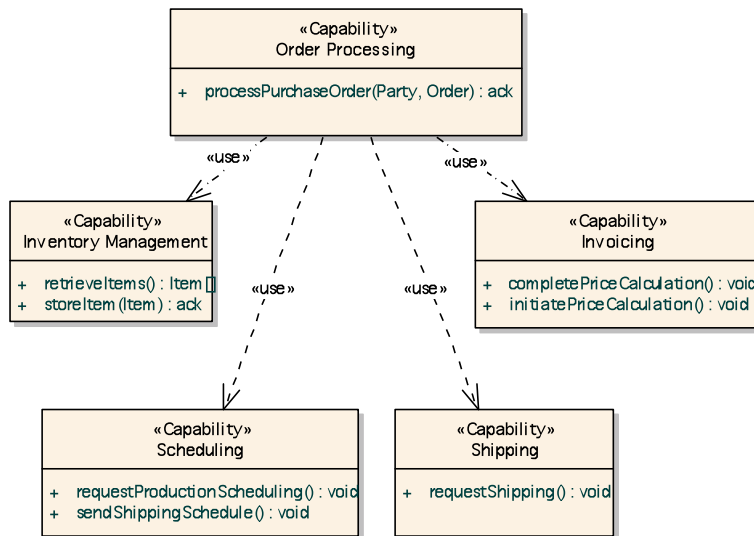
«Capability»
Order Processing

+ processPurchaseOrder(Party, Order) : ack

«use»

«use»

«use»

«use»

«Capability»
Inventory Management

+ retrieveItems() : Item []
+ storeItem(Item) : ack

«Capability»
Invoicing

+ completePriceCalculation() : void
+ initiatePriceCalculation() : void

«Capability»
Scheduling

+ requestProductionScheduling() : void
+ sendShippingSchedule() : void

«Capability»
Shipping

+ requestShipping() : void